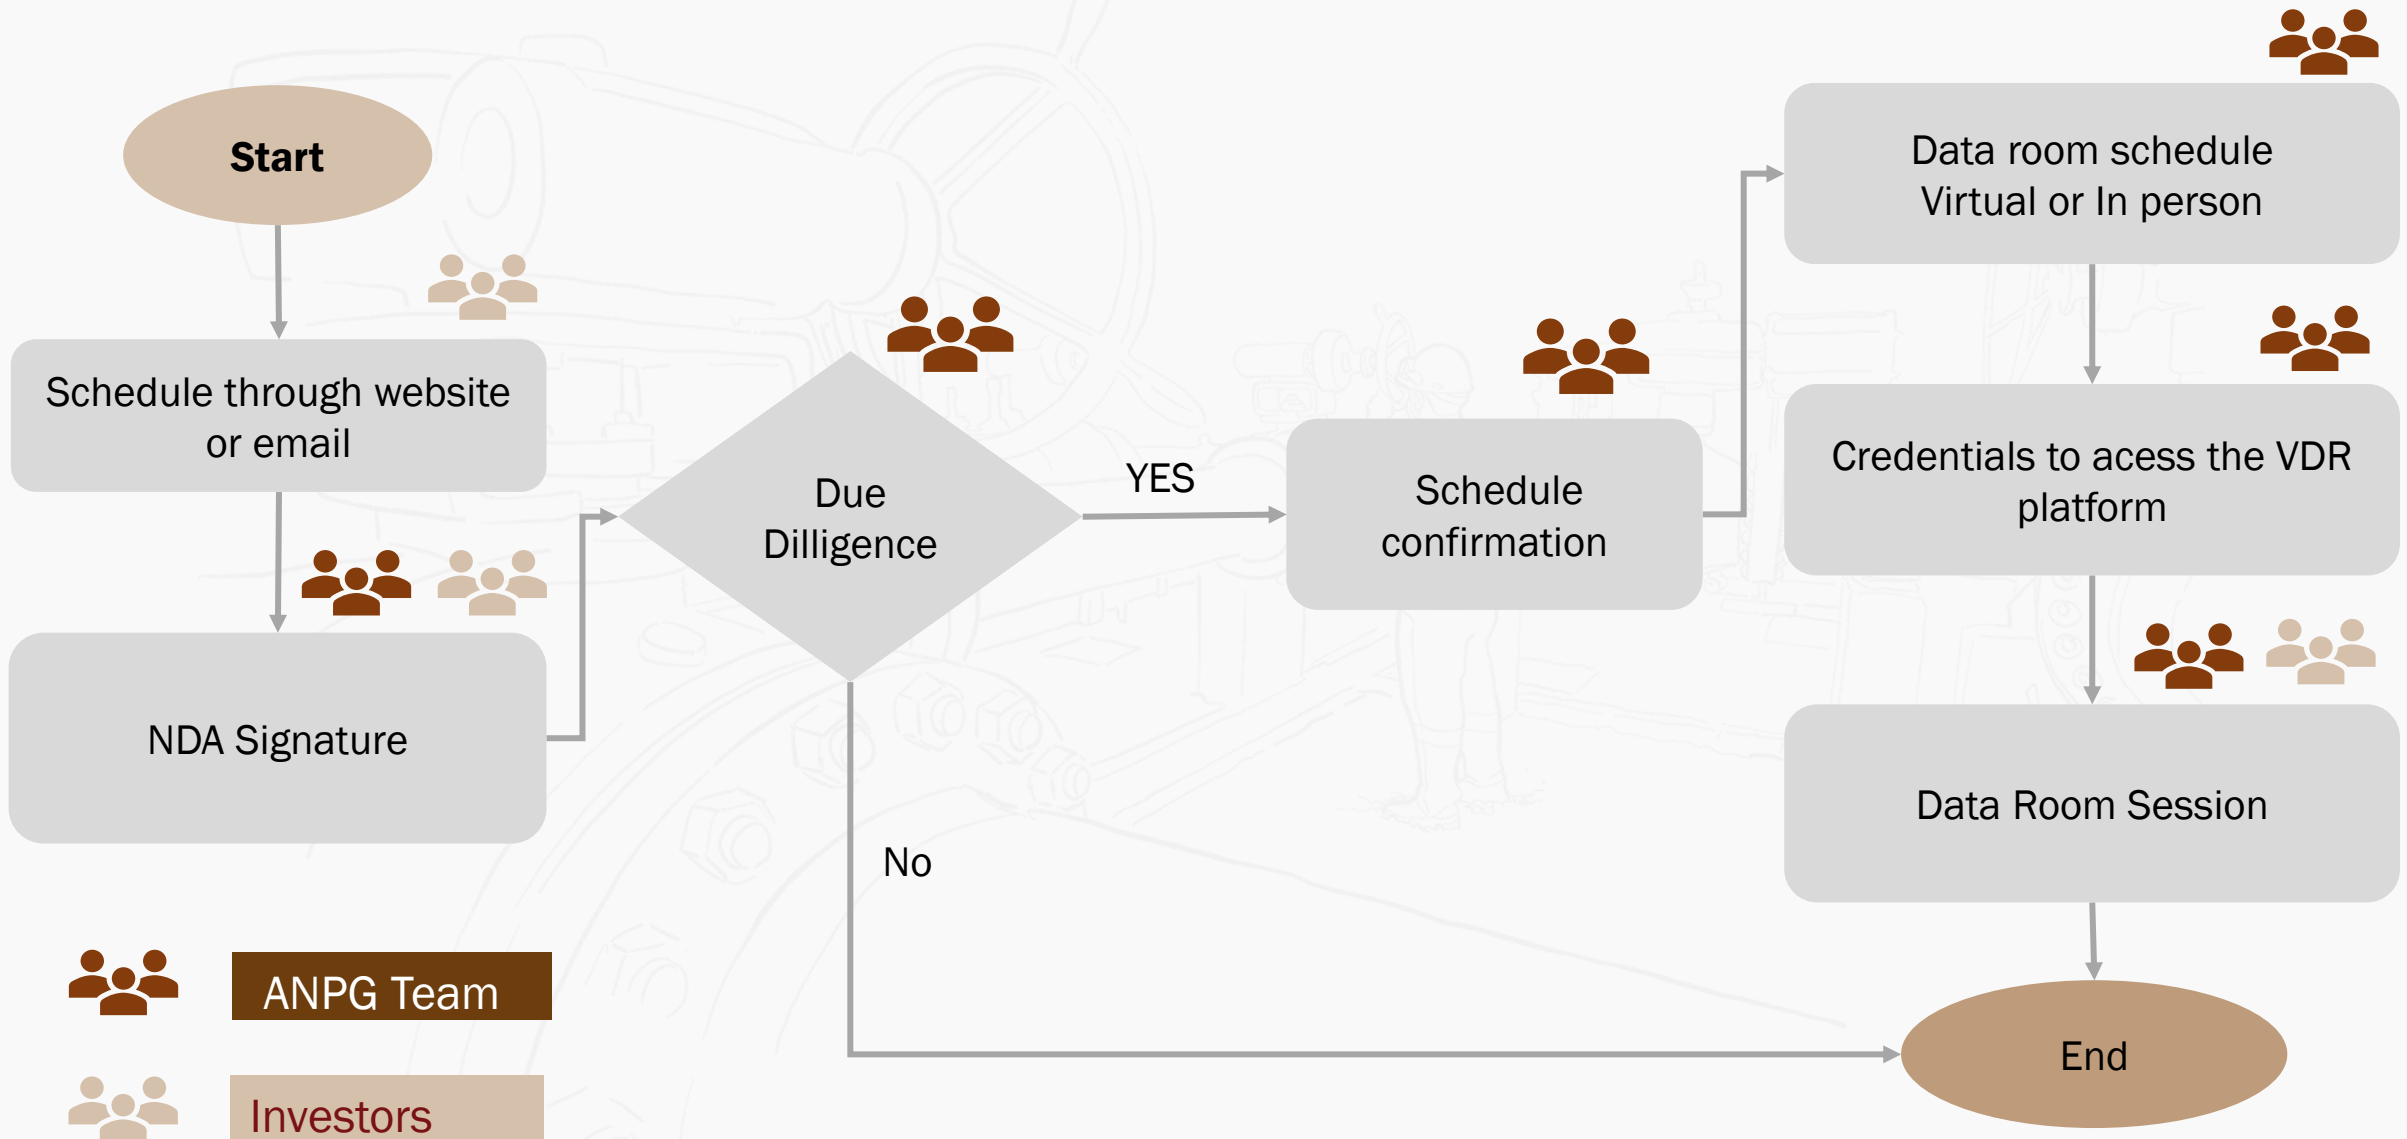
Start

Schedule through website or email

NDA Signature

Due Dilligence

YES

No

Schedule confirmation

Data room schedule Virtual or In person

Credentials to acess the VDR platform

Data Room Session

End

ANPG Team

Investors